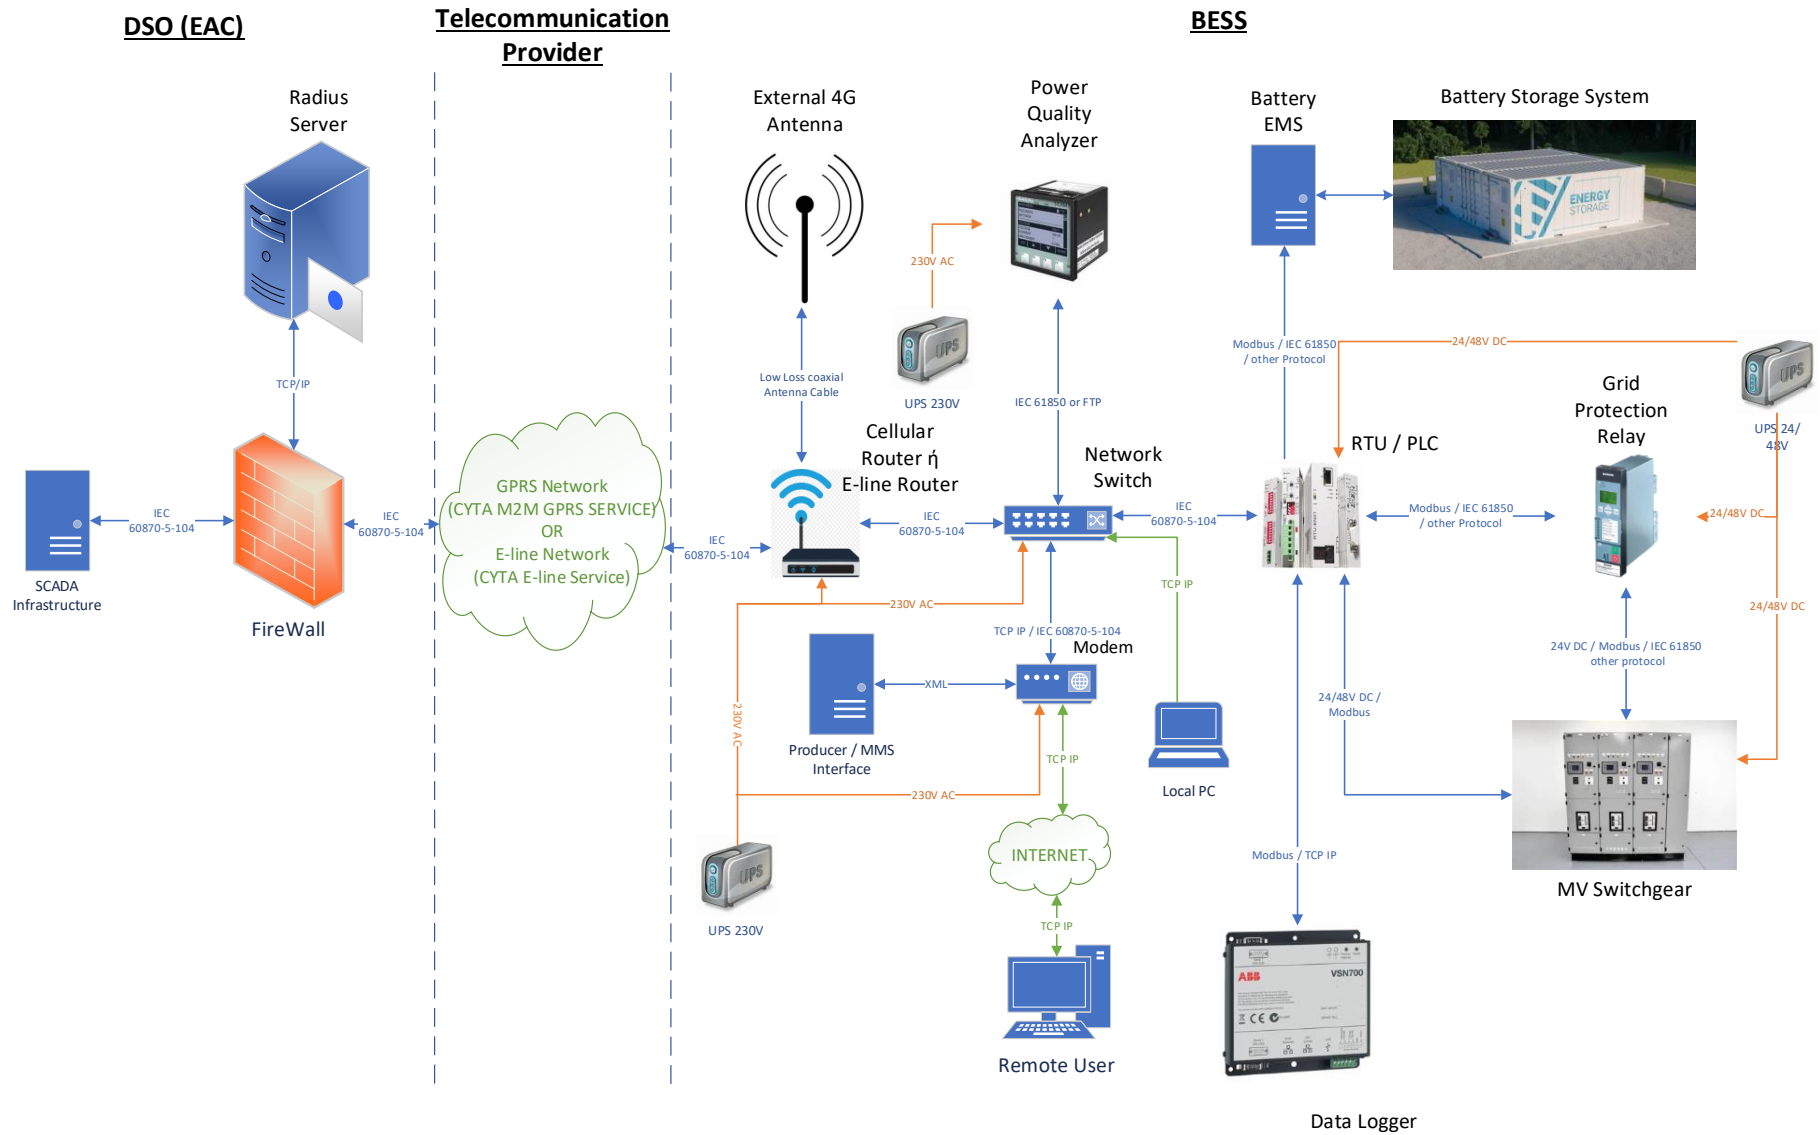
DSO (EAC)

Telecommunication Provider

BESS

Radius Server

TCP/IP

SCADA Infrastructure

IEC 60870-5-104

FireWall

IEC 60870-5-104

GPRS Network (CYTA M2M GPRS SERVICE) OR E-line Network (CYTA E-line Service)

IEC 60870-5-104

External 4G Antenna

Low Loss coaxial Antenna Cable

Cellular Router ή E-line Router

IEC 60870-5-104

230V AC

UPS 230V

Power Quality Analyzer

IEC 61850 or FTP

Network Switch

IEC 60870-5-104

TCP IP

230V AC

TCP IP / IEC 60870-5-104

Modem

XML

Producer / MMS Interface

230V AC

230V AC

TCP IP

INTERNET

TCP IP

Remote User

UPS 230V

Local PC

Battery EMS

Battery Storage System

ENERGY STORAGE

Modbus / IEC 61850 / other Protocol

24/48V DC

RTU / PLC

Modbus / IEC 61850 / other Protocol

Grid Protection Relay

UPS 24/ 48V

24/48V DC

24/48V DC

24V DC / Modbus / IEC 61850 other protocol

24/48V DC / Modbus

Modbus / TCP IP

MV Switchgear

ABB

VSN700

Data Logger